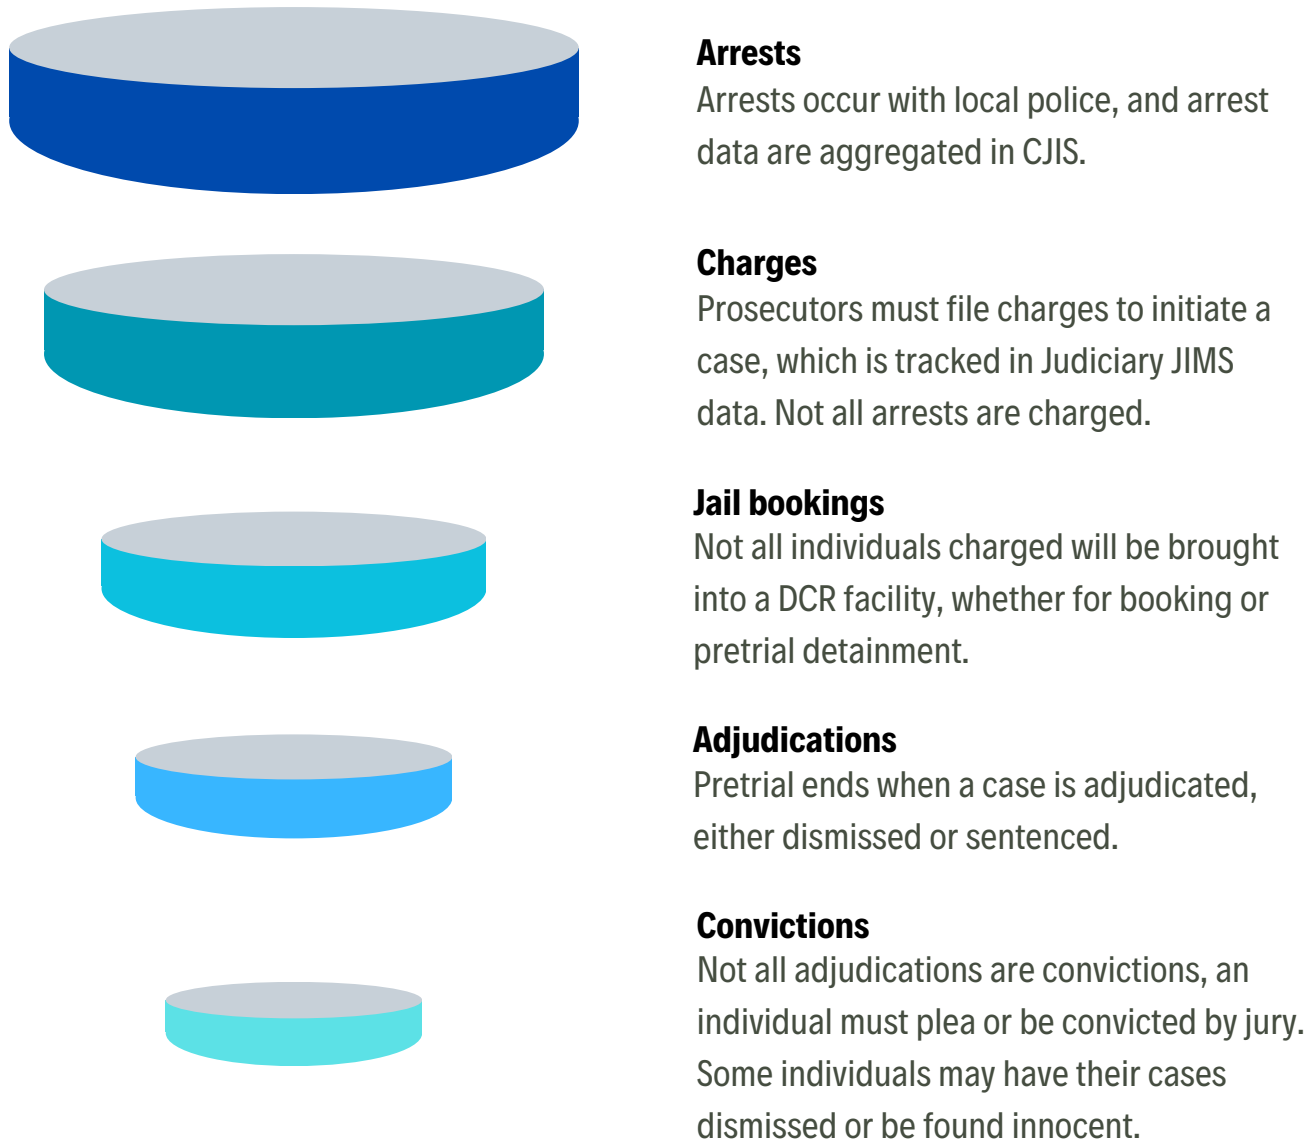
Arrests
Arrests occur with local police, and arrest data are aggregated in CJIS.

Charges
Prosecutors must file charges to initiate a case, which is tracked in Judiciary JIMS data. Not all arrests are charged.

Jail bookings
Not all individuals charged will be brought into a DCR facility, whether for booking or pretrial detainment.

Adjudications
Pretrial ends when a case is adjudicated, either dismissed or sentenced.

Convictions
Not all adjudications are convictions, an individual must plea or be convicted by jury. Some individuals may have their cases dismissed or be found innocent.